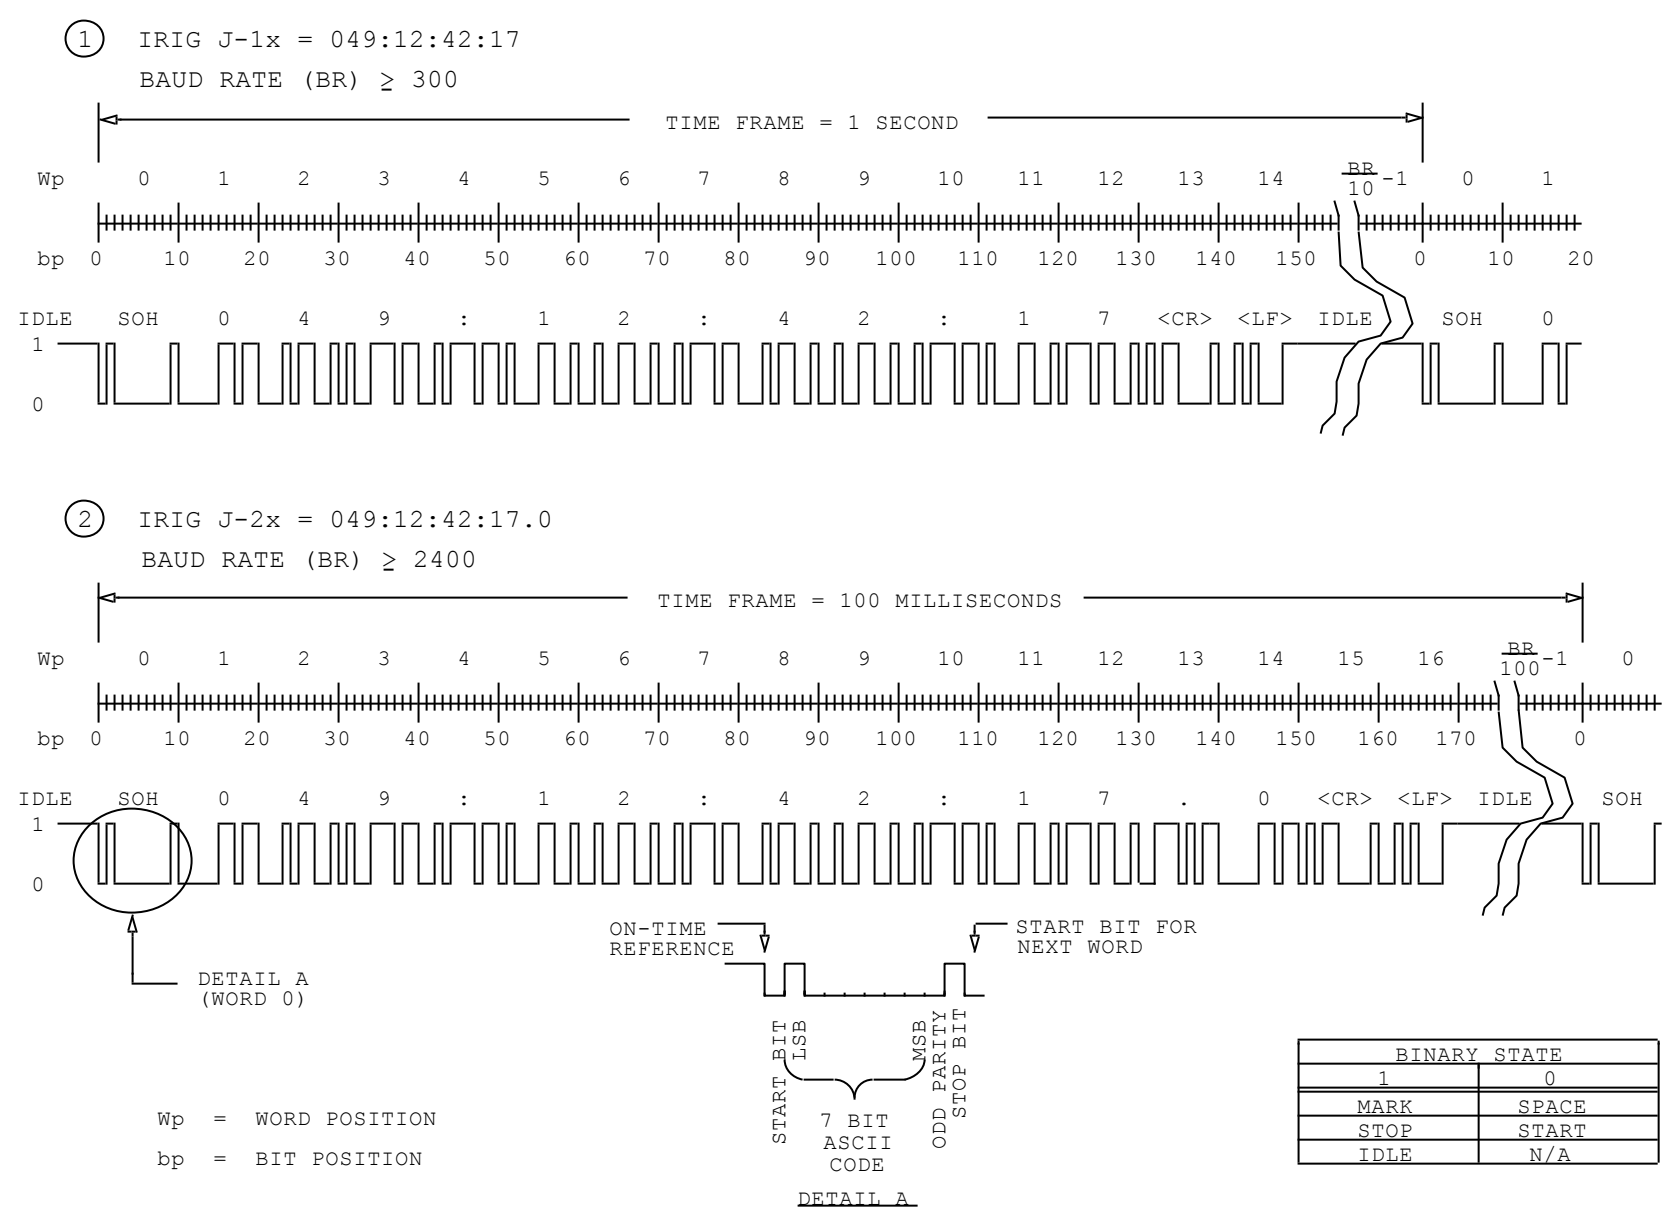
1 IRIG J-1x = 049:12:42:17
BAUD RATE (BR) $\geq$ 300

TIME FRAME = 1 SECOND

Wp 0 1 2 3 4 5 6 7 8 9 10 11 12 13 14 $\frac{BR}{10}-1$ 0 1

bp 0 10 20 30 40 50 60 70 80 90 100 110 120 130 140 150 0 10 20

IDLE SOH 0 4 9 : 1 2 : 4 2 : 1 7 <CR> <LF> IDLE SOH 0
1
0

2 IRIG J-2x = 049:12:42:17.0
BAUD RATE (BR) $\geq$ 2400

TIME FRAME = 100 MILLISECONDS

Wp 0 1 2 3 4 5 6 7 8 9 10 11 12 13 14 15 16 $\frac{BR}{100}-1$ 0

bp 0 10 20 30 40 50 60 70 80 90 100 110 120 130 140 150 160 170 0

IDLE SOH 0 4 9 : 1 2 : 4 2 : 1 7 . 0 <CR> <LF> IDLE SOH
1
0

DETAIL A (WORD 0)

ON-TIME REFERENCE

START BIT FOR NEXT WORD

START BIT
LSB
MSB
ODD PARITY
STOP BIT

7 BIT ASCII CODE

DETAIL A

Wp = WORD POSITION
bp = BIT POSITION

| BINARY STATE | |
|---|---|
| 1 | 0 |
| MARK | SPACE |
| STOP | START |
| IDLE | N/A |